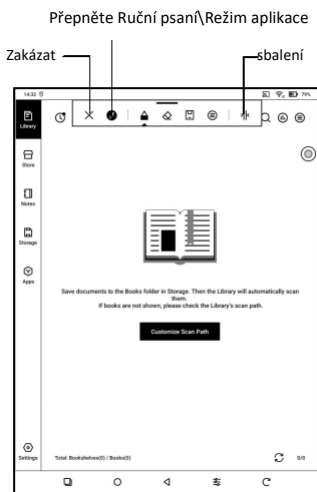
Přepněte Ruční psaní\Režim aplikace

Zakázat

sbalení

14:32

79%

Library

Store

Notes

Storage

Apps

Save documents to the Books folder in Storage. Then the Library will automatically scan them.
If books are not shown, please check the Library's scan path.

Customize Scan Path

Settings

Total: Bookshelves(0) / Books(0)

0/0